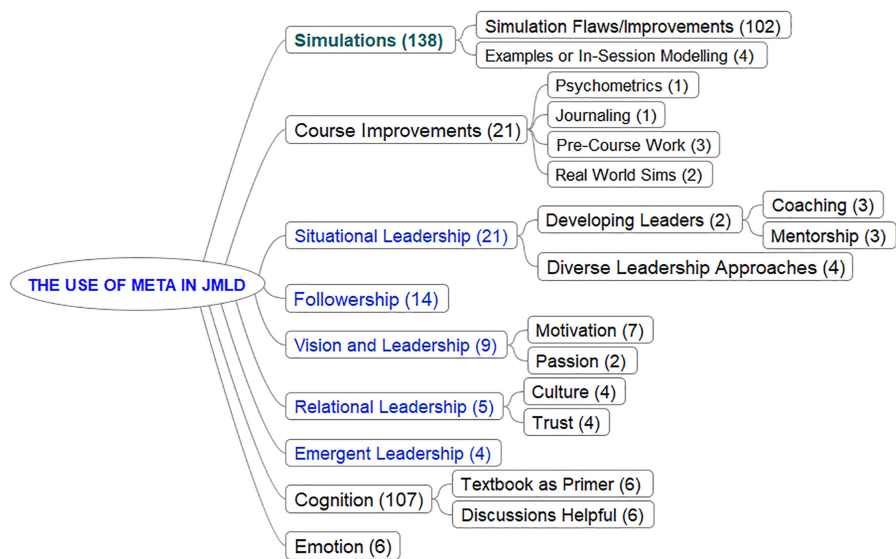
THE USE OF META IN JMLD

Simulations (138)
Simulation Flaws/Improvements (102)
Examples or In-Session Modelling (4)

Course Improvements (21)
Psychometrics (1)
Journaling (1)
Pre-Course Work (3)
Real World Sims (2)

Situational Leadership (21)
Developing Leaders (2)
Coaching (3)
Mentorship (3)
Diverse Leadership Approaches (4)

Followership (14)

Vision and Leadership (9)
Motivation (7)
Passion (2)

Relational Leadership (5)
Culture (4)
Trust (4)

Emergent Leadership (4)

Cognition (107)
Textbook as Primer (6)
Discussions Helpful (6)

Emotion (6)